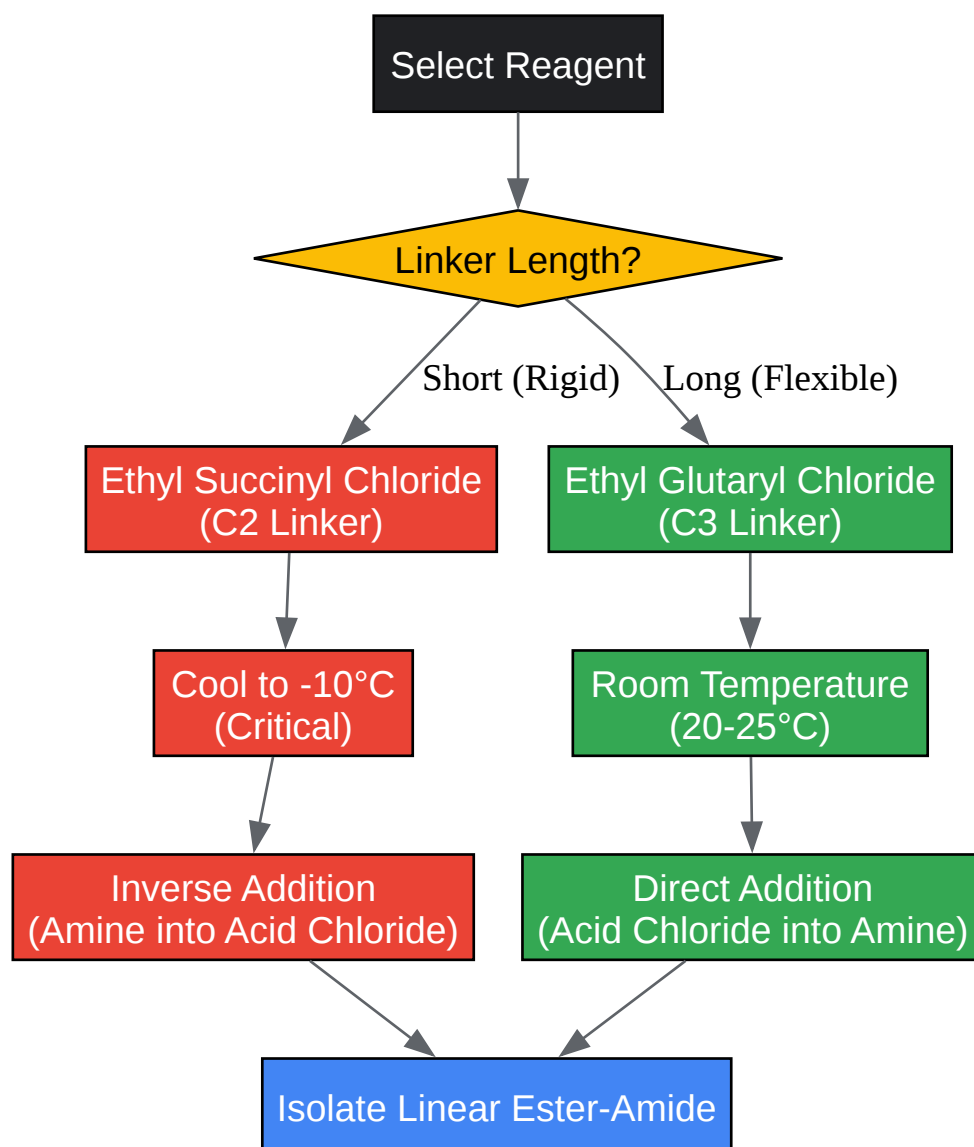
Select Reagent

Linker Length?

Short (Rigid)

Long (Flexible)

Ethyl Succinyl Chloride (C2 Linker)

Ethyl Glutaryl Chloride (C3 Linker)

Cool to -10°C (Critical)

Room Temperature (20-25°C)

Inverse Addition (Amine into Acid Chloride)

Direct Addition (Acid Chloride into Amine)

Isolate Linear Ester-Amide